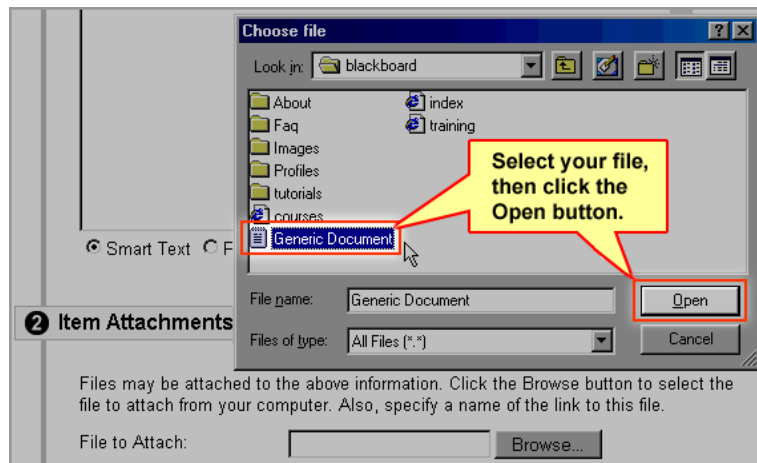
Choose file

? X

Look in: blackboard

About
Faq
Images
Profiles
tutorials
courses
Generic Document

index
training

Select your file, then click the Open button.

Smart Text F

2 Item Attachments

File name: Generic Document

Open

Files of type: All Files (*.*)

Cancel

Files may be attached to the above information. Click the Browse button to select the file to attach from your computer. Also, specify a name of the link to this file.

File to Attach:

Browse...